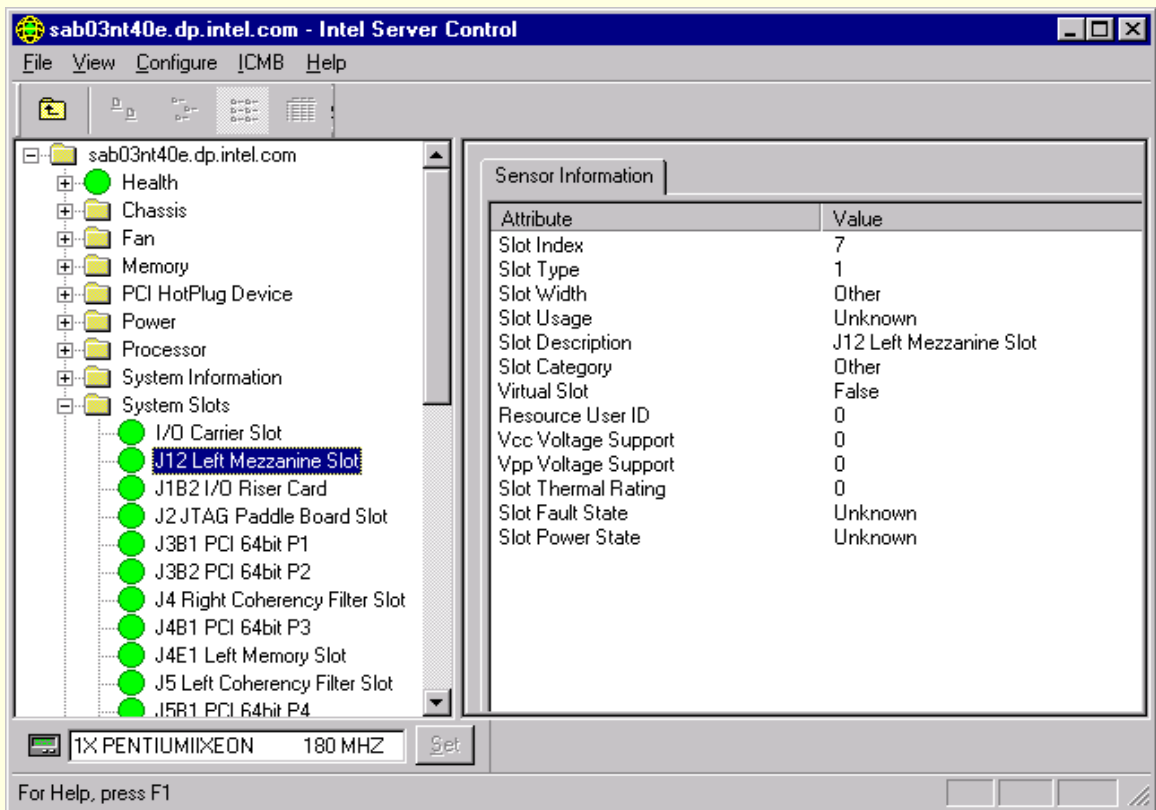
sab03nt40e.dp.intel.com - Intel Server Control

File View Configure ICMB Help

sab03nt40e.dp.intel.com
Health
Chassis
Fan
Memory
PCI HotPlug Device
Power
Processor
System Information
System Slots
I/O Carrier Slot
J12 Left Mezzanine Slot
J1B2 I/O Riser Card
J2 JTAG Paddle Board Slot
J3B1 PCI 64bit P1
J3B2 PCI 64bit P2
J4 Right Coherency Filter Slot
J4B1 PCI 64bit P3
J4E1 Left Memory Slot
J5 Left Coherency Filter Slot
J5B1 PCI 64bit P4

Sensor Information

| Attribute | Value |
|---|---|
| Slot Index | 7 |
| Slot Type | 1 |
| Slot Width | Other |
| Slot Usage | Unknown |
| Slot Description | J12 Left Mezzanine Slot |
| Slot Category | Other |
| Virtual Slot | False |
| Resource User ID | 0 |
| Vcc Voltage Support | 0 |
| Vpp Voltage Support | 0 |
| Slot Thermal Rating | 0 |
| Slot Fault State | Unknown |
| Slot Power State | Unknown |

1X PENTIUMIIXEON 180 MHZ
Set

For Help, press F1